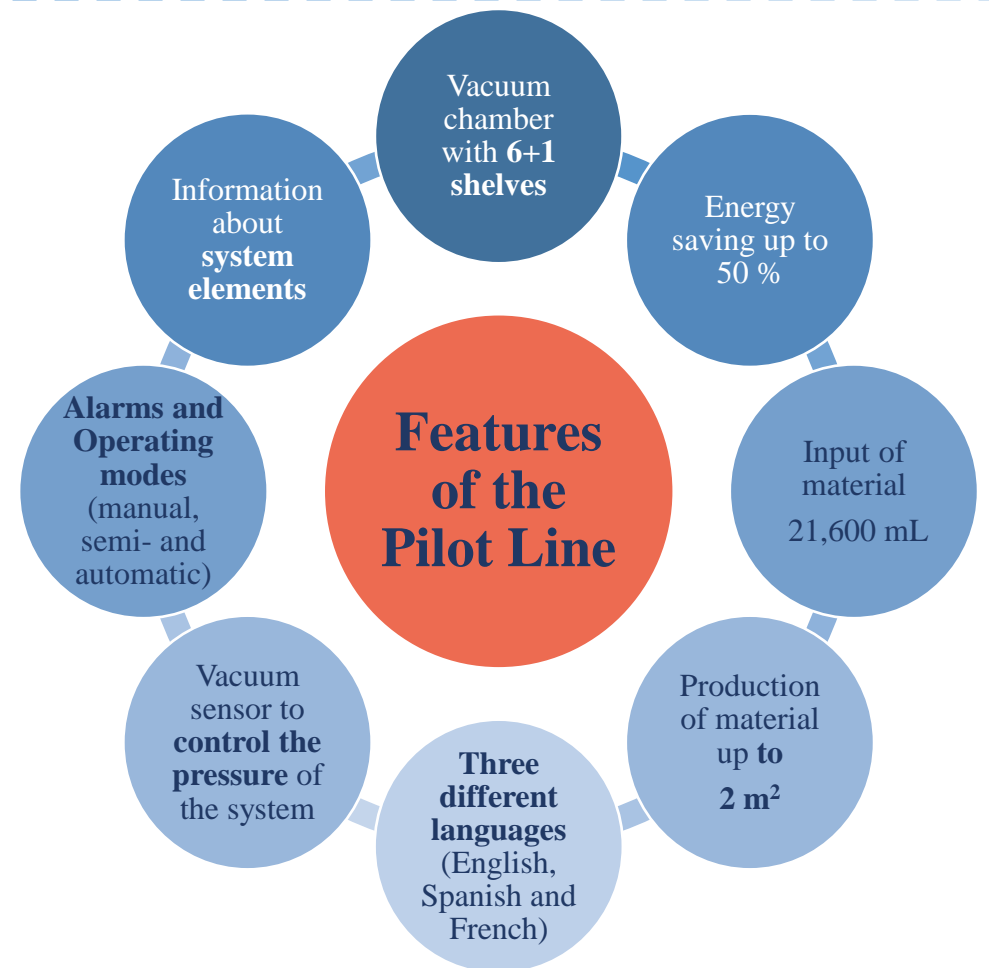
Features of the Pilot Line

Vacuum chamber with 6+1 shelves

Energy saving up to 50 %

Input of material 21,600 mL

Production of material up to 2 $m^2$

Three different languages (English, Spanish and French)

Vacuum sensor to control the pressure of the system

Alarms and Operating modes (manual, semi- and automatic)

Information about system elements